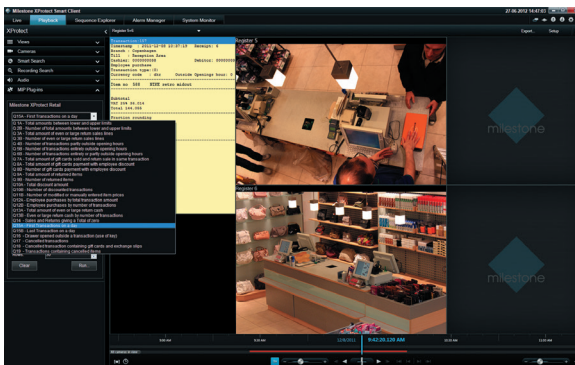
Milestone XProtect Smart Client

27.06.2012 14:47:03

Live

Playback

Sequence Explorer

Alarm Manager

System Monitor

XProtect

Expor...

Setup

Views

Cameras

Smart Search

Recording Search

Audio

MIP Plug-ins

Milestone XProtect Retail

Q15A - First Transactions on a day

Q1A - Total amounts between lower and upper limits
Q2A - Number of total amounts between lower and upper limits
Q3A - Total amount of one or large return sales lines
Q3B - Number of one or large return sales lines
Q4B - Number of transactions partly outside opening hours
Q5A - Total amount of transactions entirely outside opening hours
Q5B - Number of transactions entirely or partly outside opening hours
Q7A - Total amount of gift cards sold and return sale in same transaction
Q7B - Total amount of gift cards payment with employee discount
Q8B - Number of gift cards payment with employee discount
Q9A - Total amount of returned items
Q9B - Number of returned items
Q10A - Total discount amount
Q10B - Number of discounted transactions
Q11B - Number of modified or manually entered item prices
Q12A - Employee purchases by total transaction amount
Q12B - Employee purchases by number of transactions
Q13A - Total amount of even or large return cash
Q13B - Even or large return cash by number of transactions
Q14 - Sales and Returns giving a Total of Zero
Q15A - First Transactions on a day
Q15B - Last Transaction on a day
Q16 - Drawer opened outside a transaction (one of key)
Q17 - Cancelled transactions
Q18 - Cancelled transactions containing gift cards and exchange slips
Q19 - Transactions containing cancelled items

Clear

Run

Register 5+6

Transaction (27)
Timestamp : 2011-12-05 10:37:19 Receipt: 6
Branch : Copenhagen
Till : Reception Area
Cashier: 00000000 Debitor: 00000000
Employee purchase:
Transaction type: 01
Currency code : dkr Outside Opening hour: 0

Item no 588 NIKE retro midout

Subtotal
VAT 269.54.514
Total 294.000

Register 5

Register 6

milestone

milestone

9:00 AM

10:00 AM

12/5/2011

9:42:20.128 AM

10:00 AM

11:00 AM